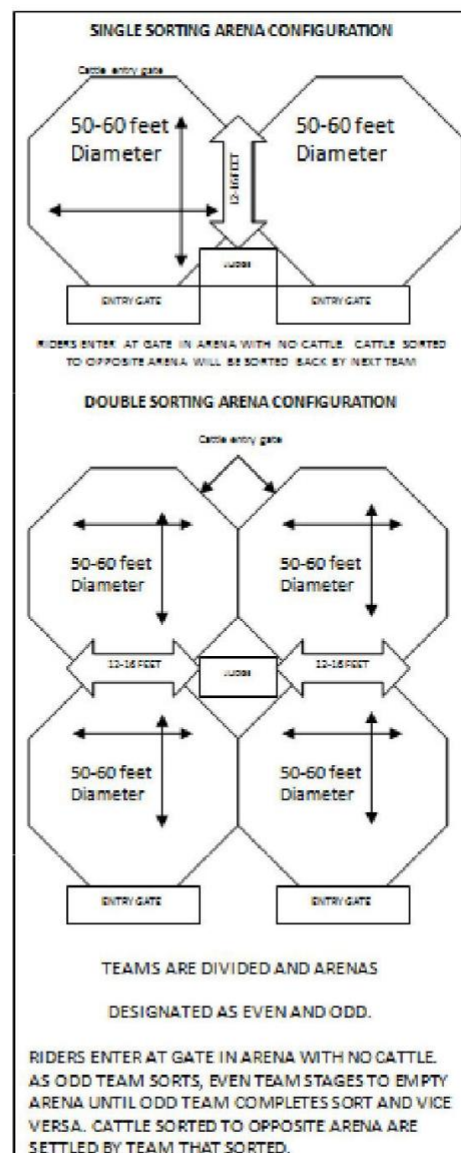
SINGLE SORTING ARENA CONFIGURATION

Cattle entry gate

50-60 feet Diameter

12-16 FEET

50-60 feet Diameter

JUDGE

ENTRY GATE

ENTRY GATE

RIDERS ENTER AT GATE IN ARENA WITH NO CATTLE. CATTLE SORTED TO OPPOSITE ARENA WILL BE SORTED BACK BY NEXT TEAM

DOUBLE SORTING ARENA CONFIGURATION

Cattle entry gate

50-60 feet Diameter

50-60 feet Diameter

12-16 FEET

JUDGE

12-16 FEET

50-60 feet Diameter

50-60 feet Diameter

ENTRY GATE

ENTRY GATE

TEAMS ARE DIVIDED AND ARENAS

DESIGNATED AS EVEN AND ODD.

RIDERS ENTER AT GATE IN ARENA WITH NO CATTLE. AS ODD TEAM SORTS, EVEN TEAM STAGES TO EMPTY ARENA UNTIL ODD TEAM COMPLETES SORT AND VICE VERSA. CATTLE SORTED TO OPPOSITE ARENA ARE SETTLED BY TEAM THAT SORTED.